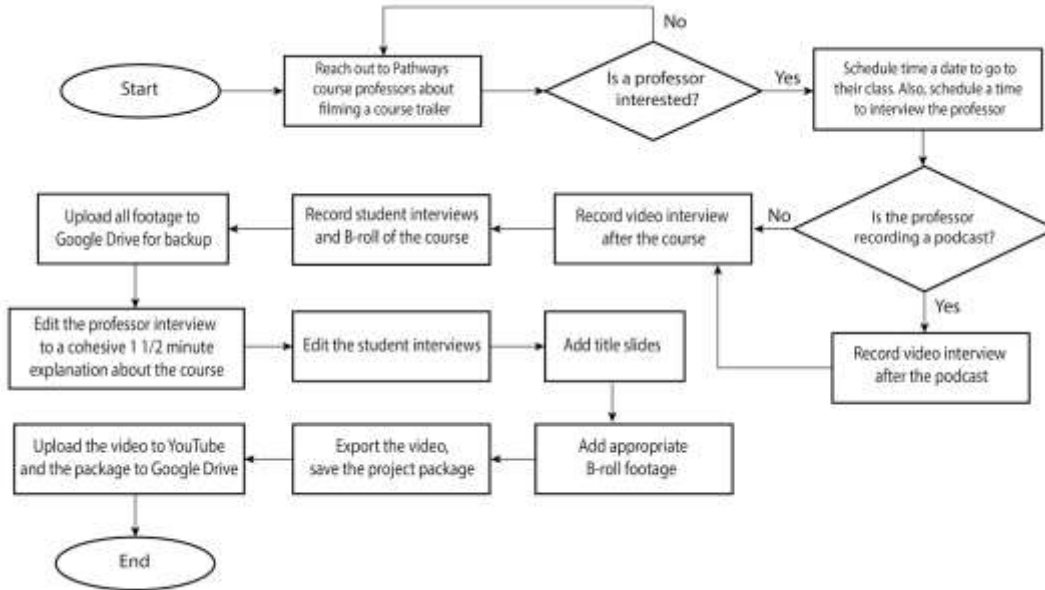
Start

Reach out to Pathways course professors about filming a course trailer

Is a professor interested?

No

Yes

Schedule time a date to go to their class. Also, schedule a time to interview the professor

Is the professor recording a podcast?

No

Yes

Record video interview after the course

Record student interviews and B-roll of the course

Upload all footage to Google Drive for backup

Record video interview after the podcast

Edit the professor interview to a cohesive 1 1/2 minute explanation about the course

Edit the student interviews

Add title slides

Add appropriate B-roll footage

Export the video, save the project package

Upload the video to YouTube and the package to Google Drive

End